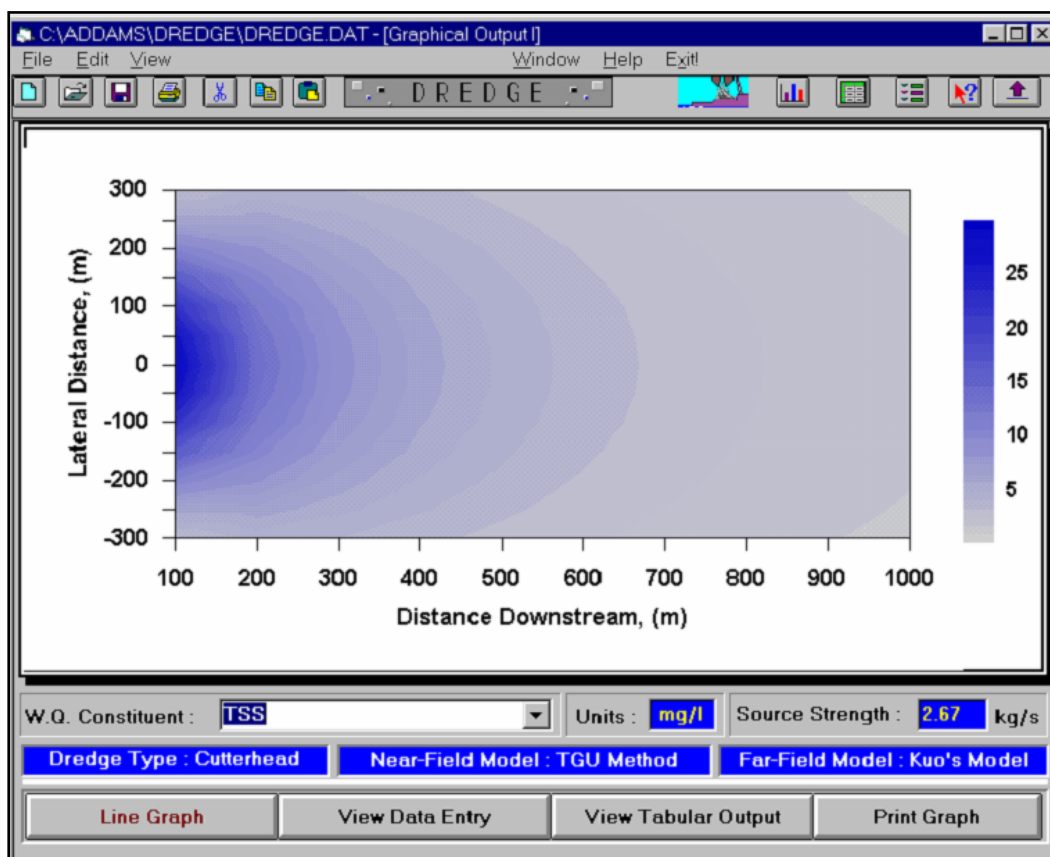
C:\ADDAMS\DREDGE\DREDGE.DAT - [Graphical Output I]
File Edit View Window Help Exit!
DREDGE

300
200
100
0
-100
-200
-300
Lateral Distance, (m)
100 200 300 400 500 600 700 800 900 1000
Distance Downstream, (m)
25
20
15
10
5

W.Q. Constituent : TSS
Units : mg/l
Source Strength : 2.67 kg/s
Dredge Type : Cutterhead
Near-Field Model : TGU Method
Far-Field Model : Kuo's Model
Line Graph
View Data Entry
View Tabular Output
Print Graph